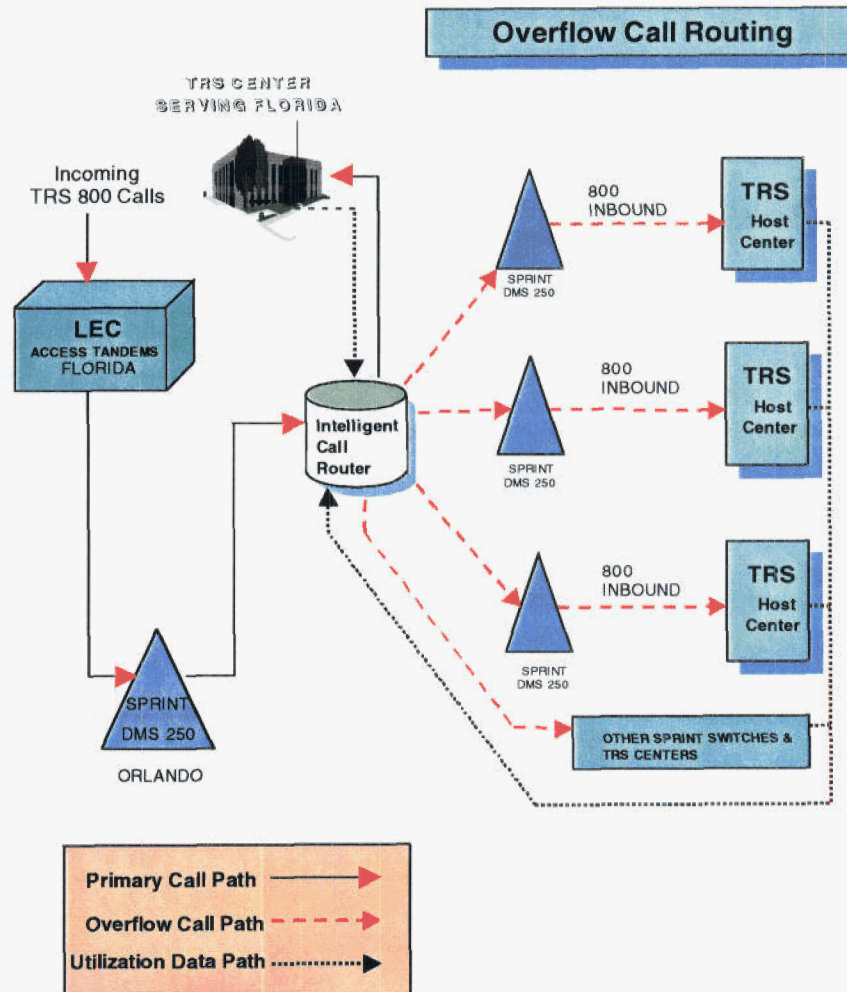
Overflow Call Routing

TRS CENTER SERVING FLORIDA

Incoming TRS 800 Calls

LEC
ACCESS TANDEMS
FLORIDA

Intelligent Call Router

SPRINT
DMS 250

ORLANDO

800
INBOUND

SPRINT
DMS 250

TRS
Host
Center

800
INBOUND

SPRINT
DMS 250

TRS
Host
Center

800
INBOUND

SPRINT
DMS 250

TRS
Host
Center

OTHER SPRINT SWITCHES & TRS CENTERS

Primary Call Path
Overflow Call Path
Utilization Data Path